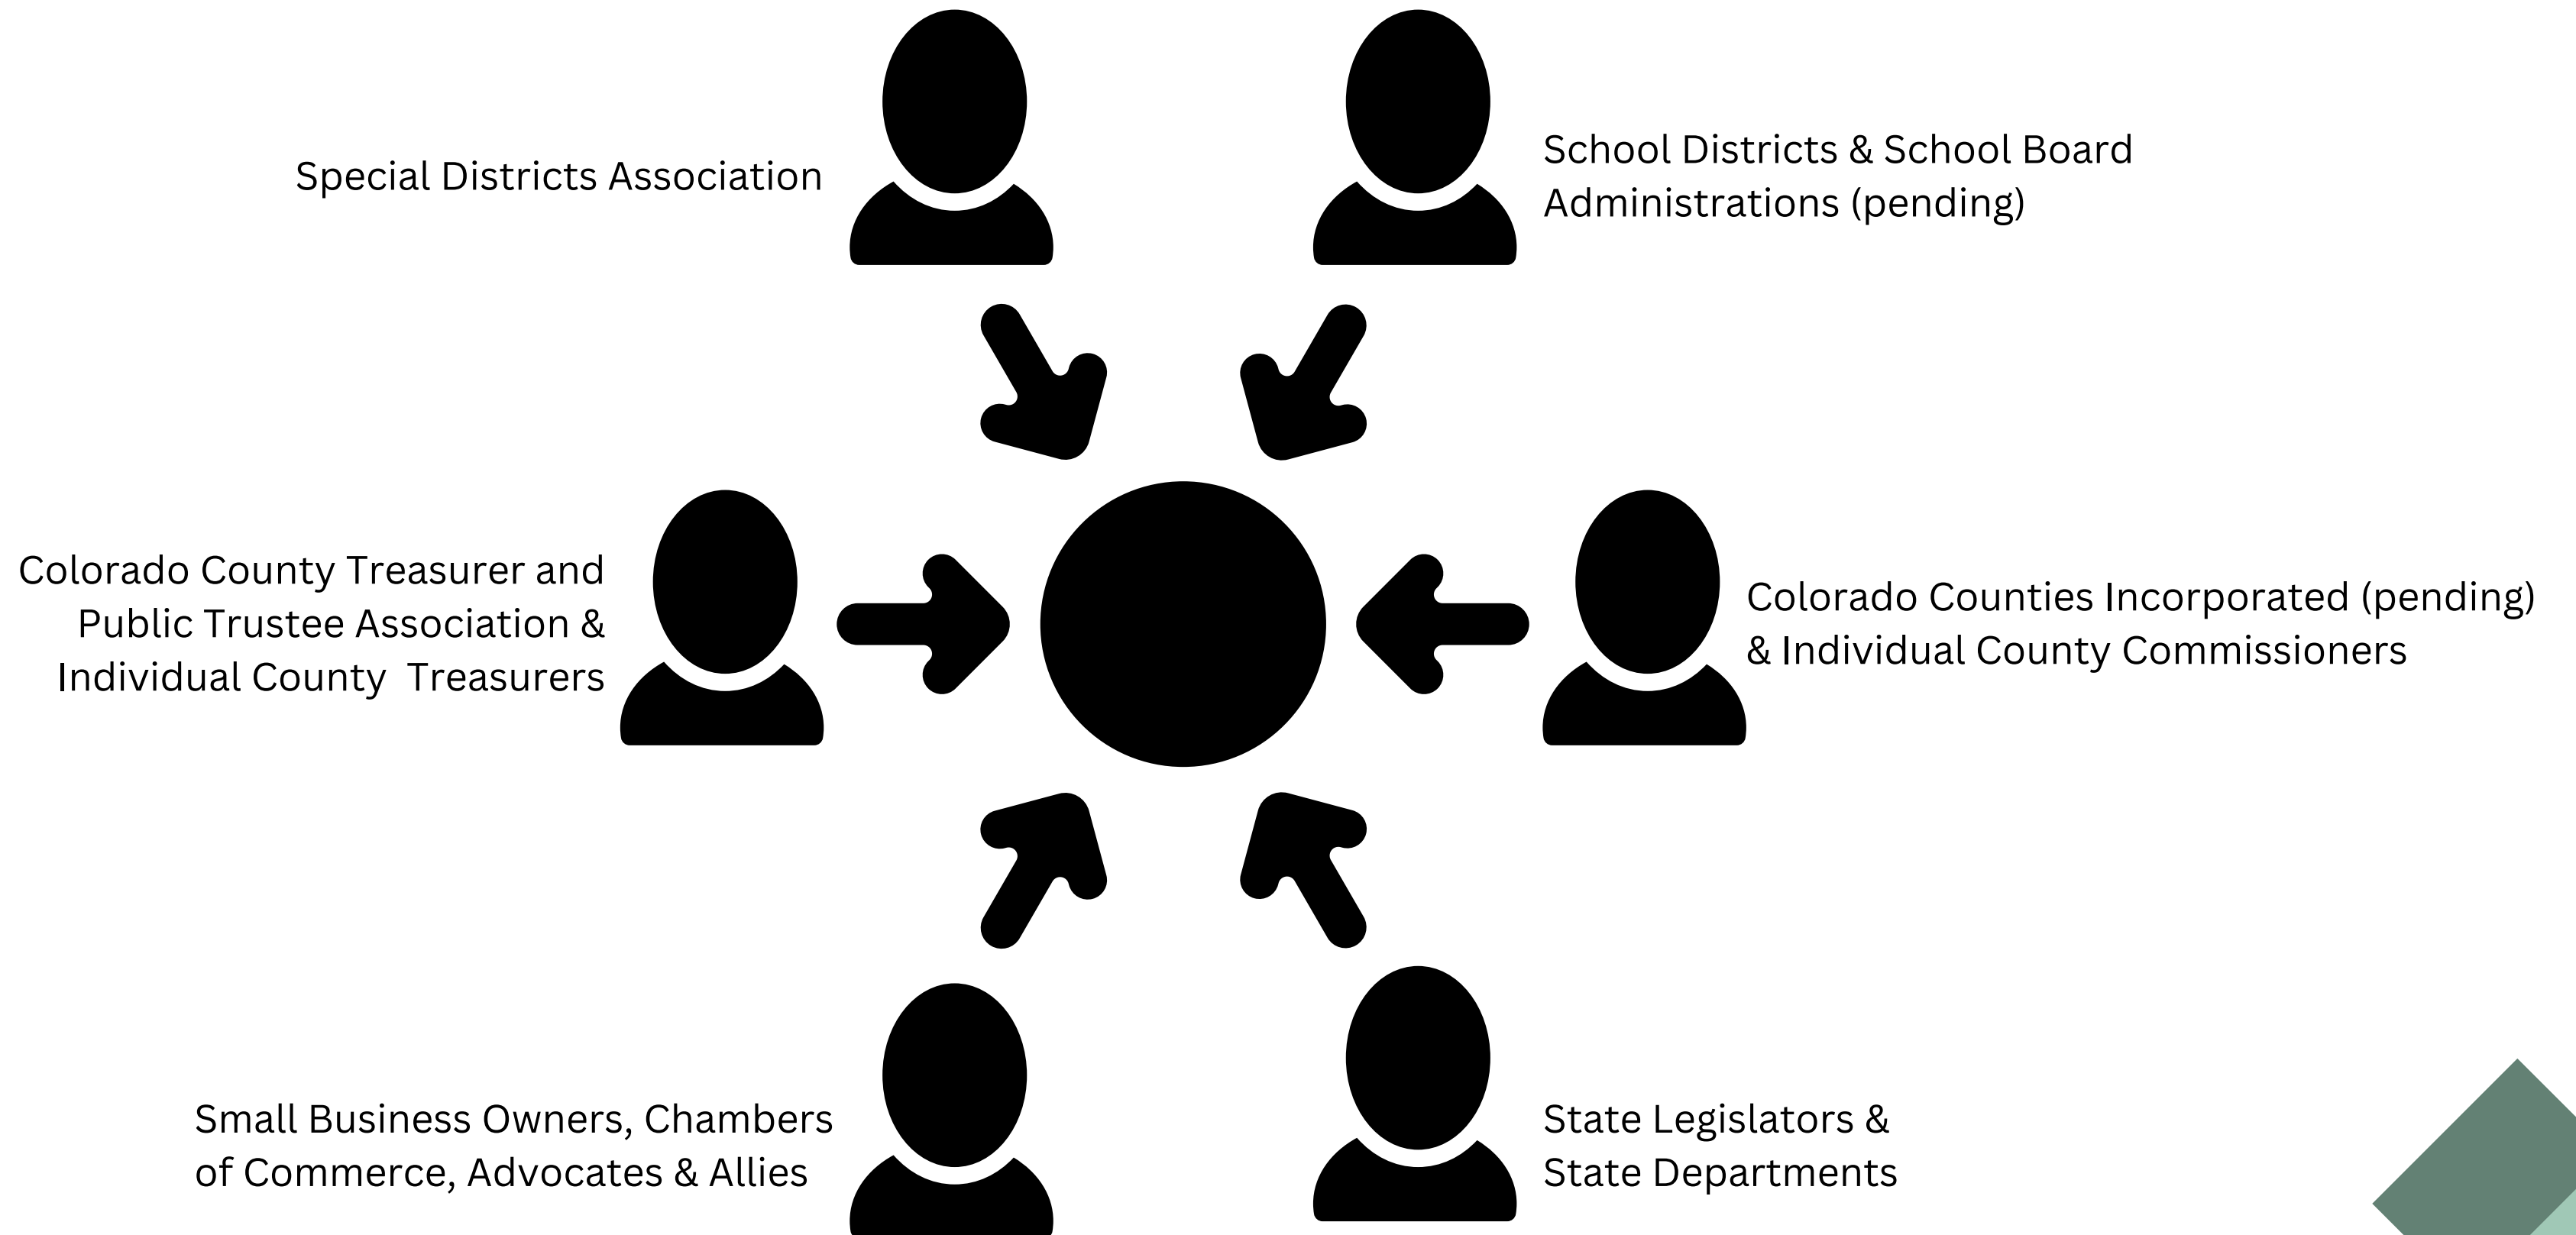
Special Districts Association

School Districts & School Board Administrations (pending)

Colorado County Treasurer and Public Trustee Association & Individual County Treasurers

Colorado Counties Incorporated (pending) & Individual County Commissioners

Small Business Owners, Chambers of Commerce, Advocates & Allies

State Legislators & State Departments